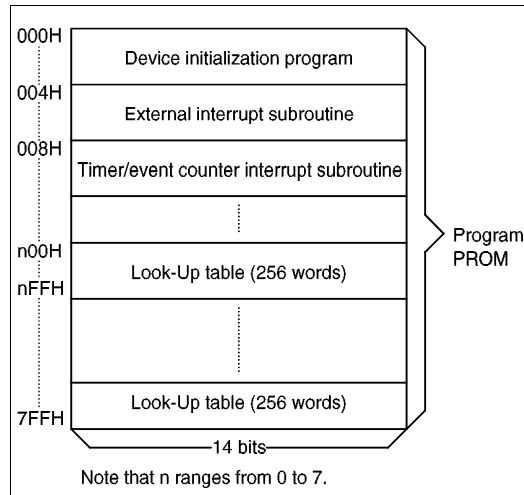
000H
Device initialization program
004H
External interrupt subroutine
008H
Timer/event counter interrupt subroutine
n00H
Look-Up table (256 words)
nFFH
Program PROM
Look-Up table (256 words)
7FFH
14 bits
Note that n ranges from 0 to 7.